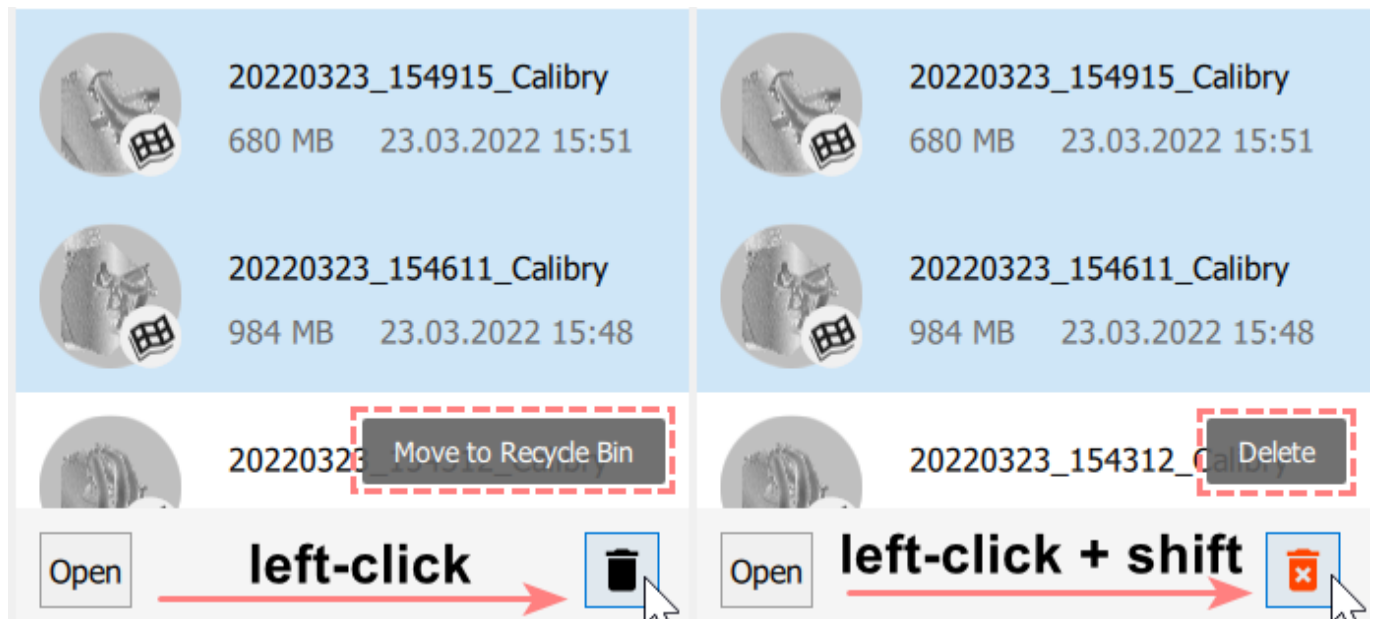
20220323_154915_Calibry
680 MB 23.03.2022 15:51

20220323_154611_Calibry
984 MB 23.03.2022 15:48

20220323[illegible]

Move to Recycle Bin

Open

left-click

20220323_154915_Calibry
680 MB 23.03.2022 15:51

20220323_154611_Calibry
984 MB 23.03.2022 15:48

20220323_154312_C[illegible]

Delete

Open

left-click + shift